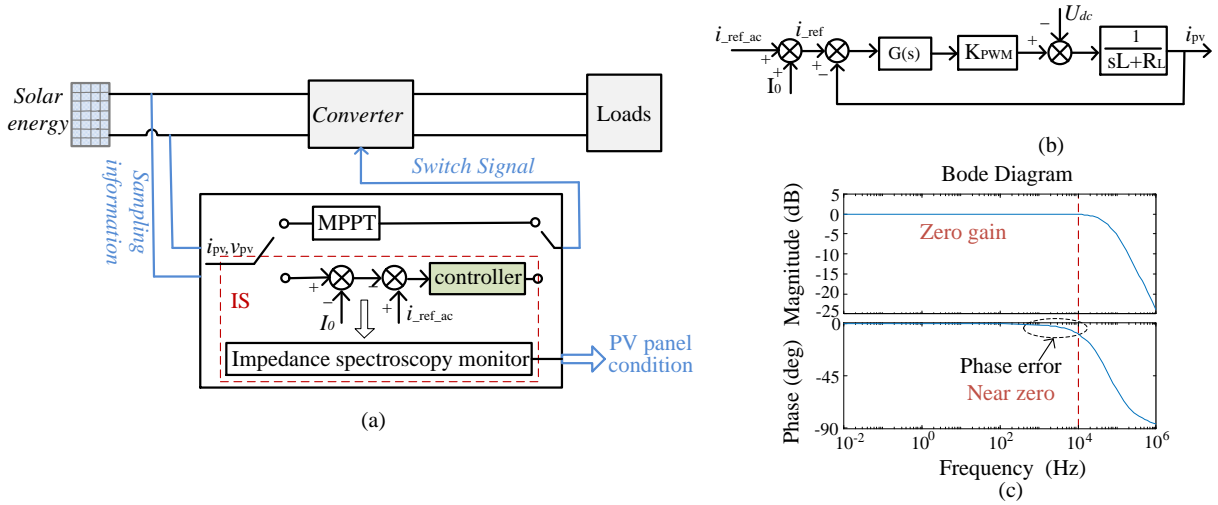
Solar energy

Sampling information

Converter

Loads

Switch Signal

MPPT

$i_{pv}, v_{pv}$

IS

+

−

$I_0$

+

$i_{\_ref\_ac}$

controller

Impedance spectroscopy monitor

PV panel condition

(a)

$i_{\_ref\_ac}$

$i_{\_ref}$

+

+

$I_0$

+

−

G(s)

$K_{PWM}$

+

−

$U_{dc}$

$\frac{1}{sL+R_L}$

$i_{pv}$

(b)

Bode Diagram

Magnitude (dB)

0

-5

-10

-15

-20

-25

Zero gain

Phase (deg)

0

-45

-90

Phase error

Near zero

$10^{-2}$

$10^{0}$

$10^{2}$

$10^{4}$

$10^{6}$

Frequency (Hz)

(c)